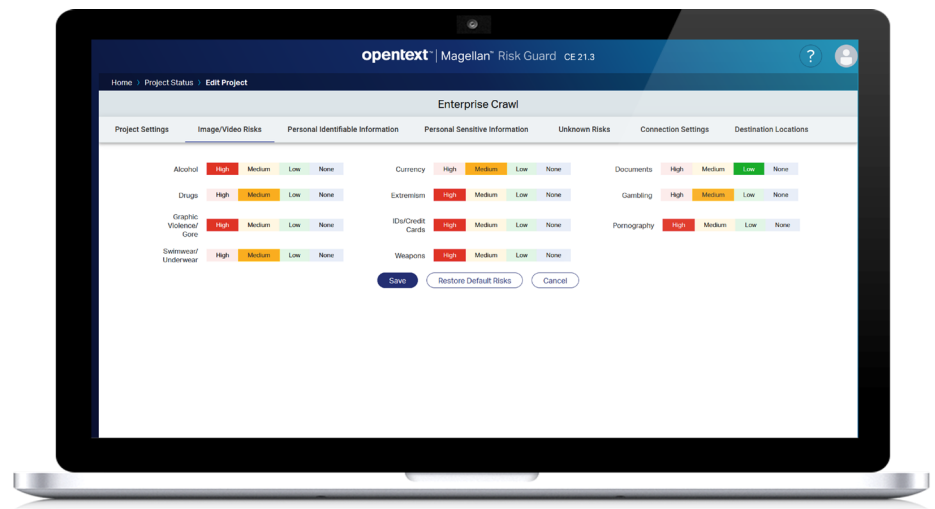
opentext™ | Magellan™ Risk Guard CE 21.3

?

Home > Project Status > Edit Project

Enterprise Crawl

Project Settings | Image/Video Risks | Personal Identifiable Information | Personal Sensitive Information | Unknown Risks | Connection Settings | Destination Locations

Alcohol High Medium Low None

Drugs High Medium Low None

Graphic Violence/ Gore High Medium Low None

Swimwear/ Underwear High Medium Low None

Currency High Medium Low None

Extremism High Medium Low None

IDs/Credit Cards High Medium Low None

Weapons High Medium Low None

Documents High Medium Low None

Gambling High Medium Low None

Pornography High Medium Low None

Save | Restore Default Risks | Cancel